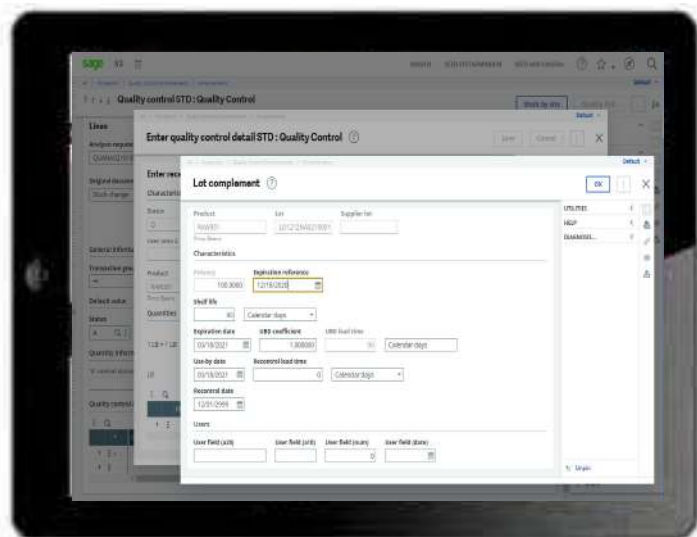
sage X3

Quality control STD : Quality Control

Enter quality control detail STD : Quality Control ⓘ

Lot complement ⓘ

OK

Product
Lot
Supplier lot

Characteristics

Potency
100.0000
Expiration reference
12/18/2020

Shelf life
90
Calendar days

Expiration date
03/18/2021
USD coefficient
1.000000
USD lead time
Calendar days

Use-by date
03/18/2021
Reconrol lead time
0
Calendar days

Reconrol date
12/31/2999

Users

User field (a20)
User field (a10)
User field (num)
0
User field (date)

UTILITIES
HELP
DIAGNOSIS

Lines
Analysis request
Original document
Stock change
General information
Default value
Status
A
Quantity information
Quality control
Enter rece
Characteris
Product
Quantities
Default
Save
Cancel
Stock by site